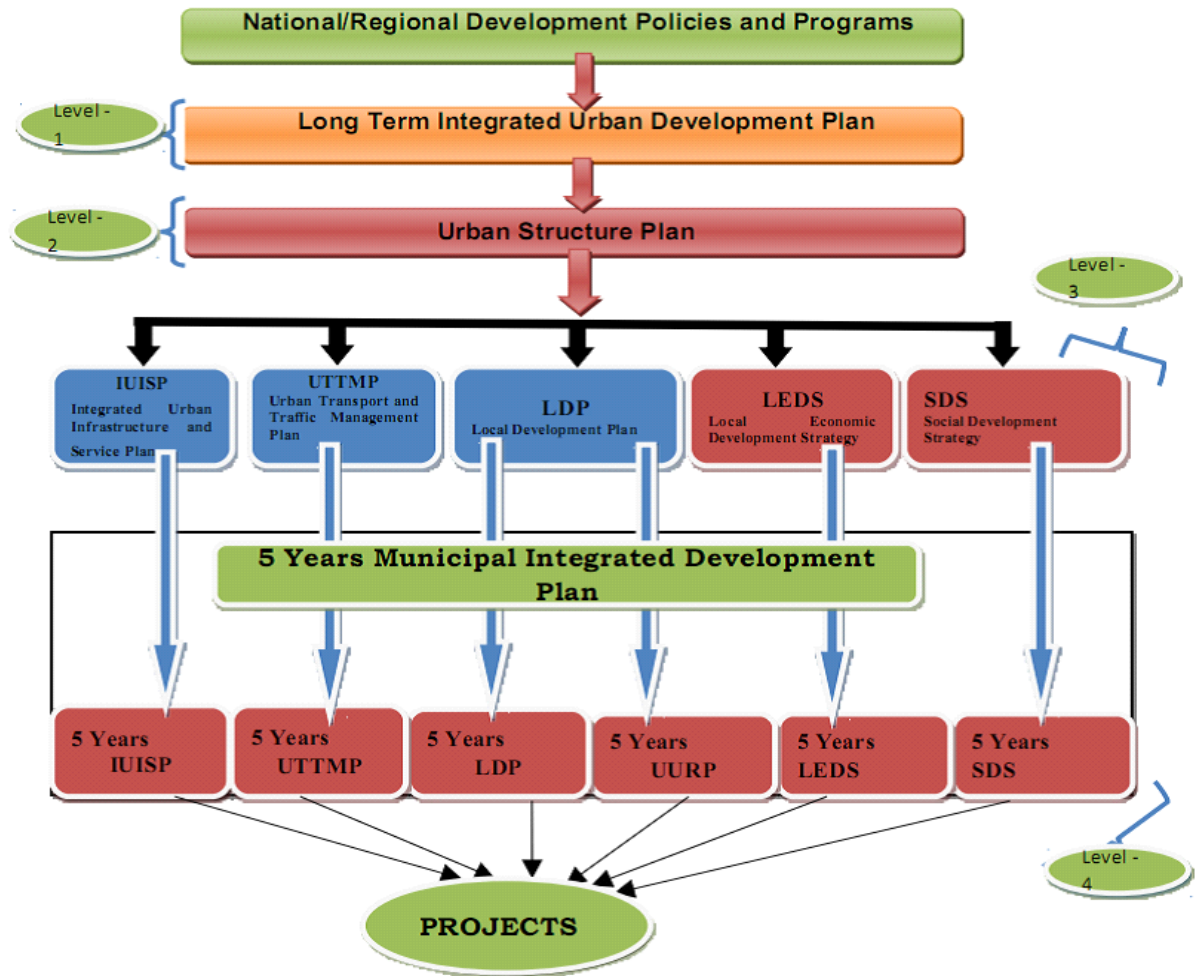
National/Regional Development Policies and Programs

Level - 1

Long Term Integrated Urban Development Plan

Level - 2

Urban Structure Plan

Level - 3

IUISP
Integrated Urban Infrastructure and Service Plan

UTTMP
Urban Transport and Traffic Management Plan

LDP
Local Development Plan

LEDS
Local Economic Development Strategy

SDS
Social Development Strategy

5 Years Municipal Integrated Development Plan

5 Years IUISP

5 Years UTTMP

5 Years LDP

5 Years UURP

5 Years LEDS

5 Years SDS

Level - 4

PROJECTS